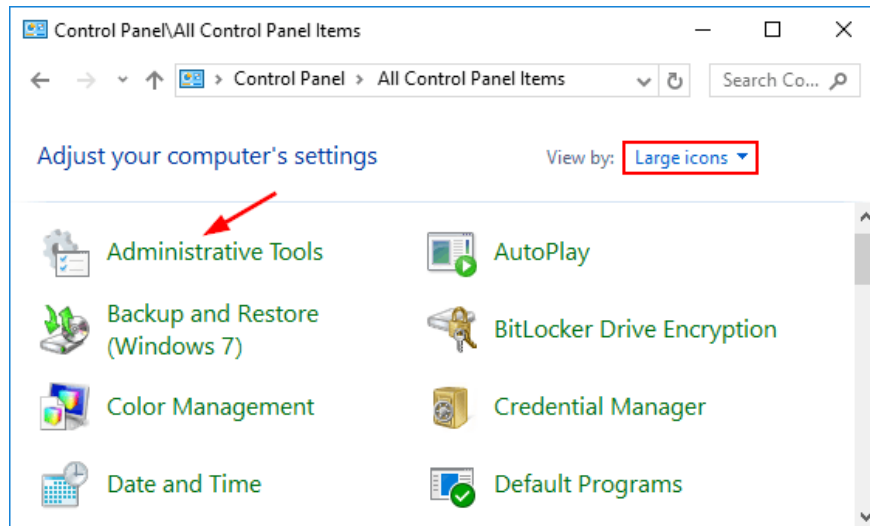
Control Panel\All Control Panel Items

> Control Panel > All Control Panel Items

Search Co...

Adjust your computer's settings

View by: Large icons ▾

Administrative Tools

AutoPlay

Backup and Restore (Windows 7)

BitLocker Drive Encryption

Color Management

Credential Manager

Date and Time

Default Programs